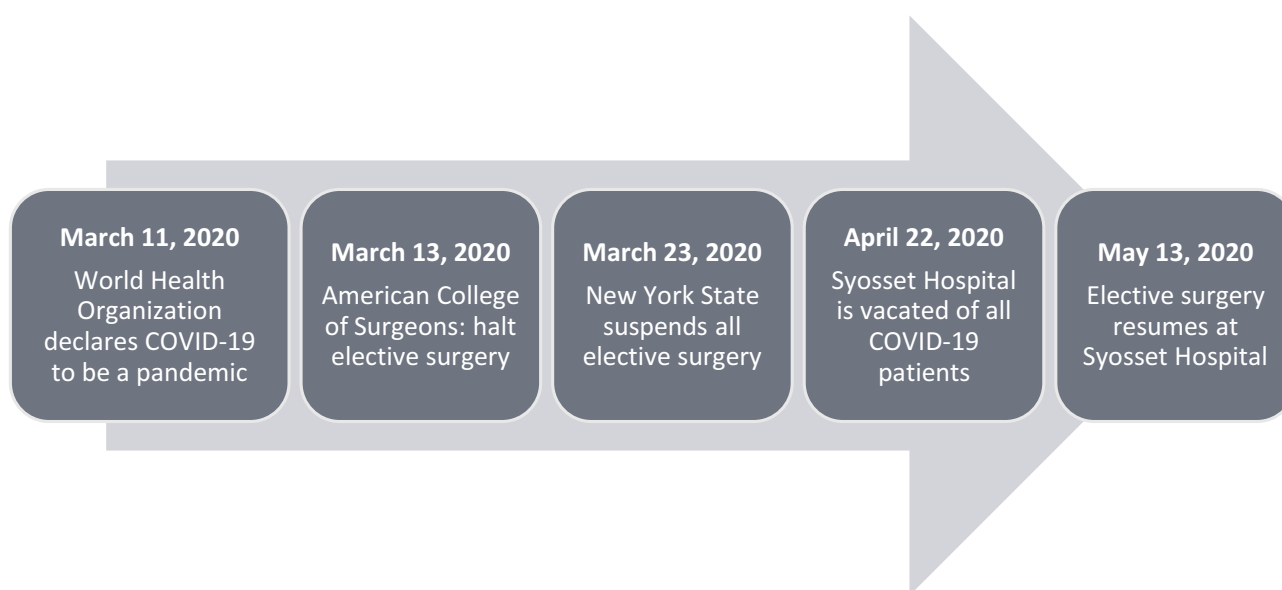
March 11, 2020
World Health Organization declares COVID-19 to be a pandemic

March 13, 2020
American College of Surgeons: halt elective surgery

March 23, 2020
New York State suspends all elective surgery

April 22, 2020
Syosset Hospital is vacated of all COVID-19 patients

May 13, 2020
Elective surgery resumes at Syosset Hospital